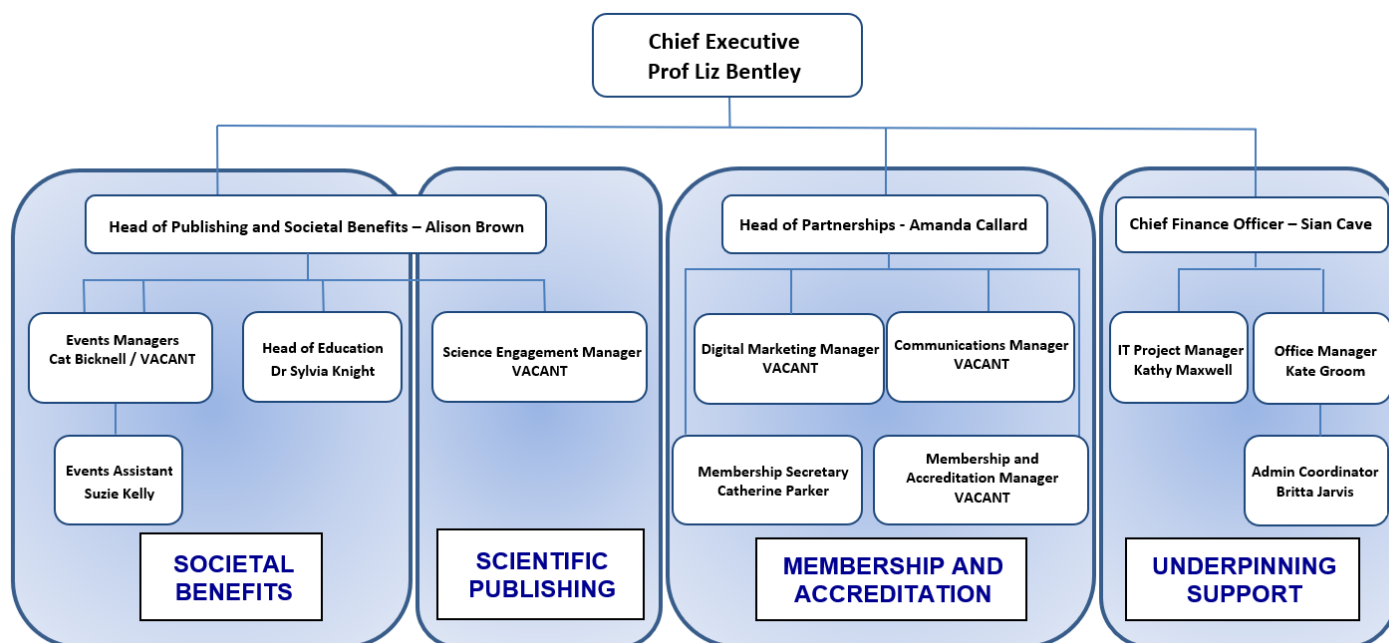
Chief Executive
Prof Liz Bentley

Head of Publishing and Societal Benefits – Alison Brown

Events Managers
Cat Bicknell / VACANT

Head of Education
Dr Sylvia Knight

Events Assistant
Suzie Kelly

SOCIETAL BENEFITS

Science Engagement Manager
VACANT

SCIENTIFIC PUBLISHING

Head of Partnerships - Amanda Callard

Digital Marketing Manager
VACANT

Communications Manager
VACANT

Membership Secretary
Catherine Parker

Membership and Accreditation Manager
VACANT

MEMBERSHIP AND ACCREDITATION

Chief Finance Officer – Sian Cave

IT Project Manager
Kathy Maxwell

Office Manager
Kate Groom

Admin Coordinator
Britta Jarvis

UNDERPINNING SUPPORT